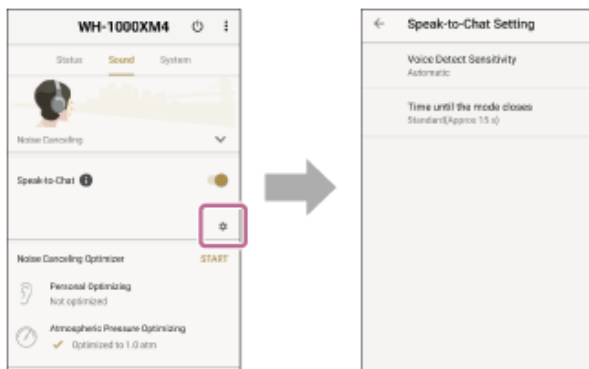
WH-1000XM4

Status Sound System

Noise Canceling

Speak-to-Chat

Noise Canceling Optimizer START

Personal Optimizing
Not optimized

Atmospheric Pressure Optimizing
Optimized to 1.0 atm

Speak-to-Chat Setting

Voice Detect Sensitivity
Automatic

Time until the mode closes
Standard(Approx 15 s)